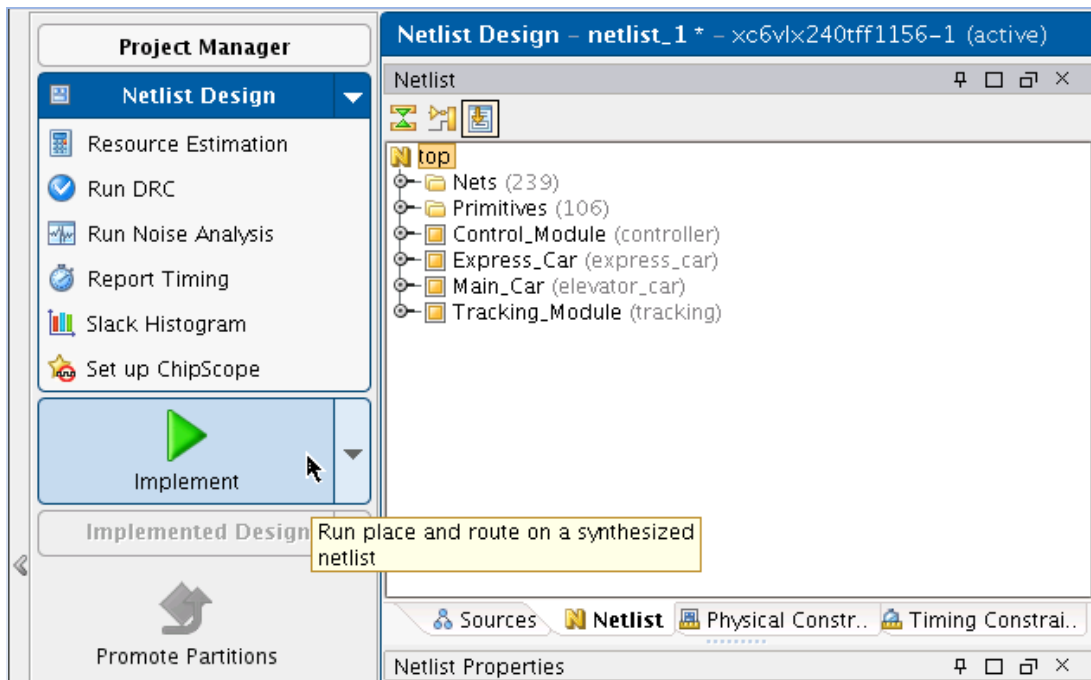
Project Manager

Netlist Design

Resource Estimation

Run DRC

Run Noise Analysis

Report Timing

Slack Histogram

Set up ChipScope

Implement

Implemented Design

Run place and route on a synthesized netlist

Promote Partitions

Netlist Design – netlist_1 * – xc6vlx240tff1156-1 (active)

Netlist

top
Nets (239)
Primitives (106)
Control_Module (controller)
Express_Car (express_car)
Main_Car (elevator_car)
Tracking_Module (tracking)

Sources | Netlist | Physical Constr.. | Timing Constrai..

Netlist Properties